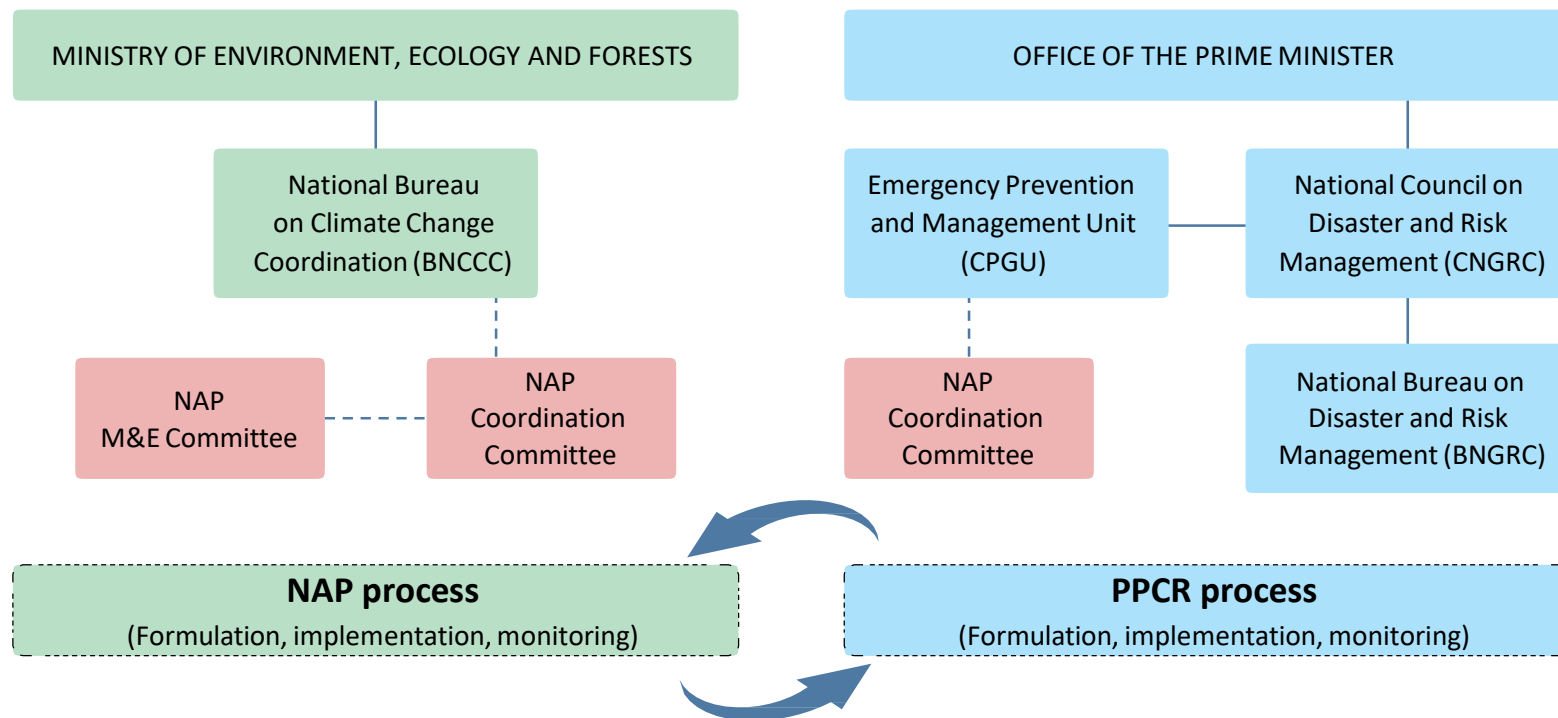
MINISTRY OF ENVIRONMENT, ECOLOGY AND FORESTS

National Bureau on Climate Change Coordination (BNCCC)

NAP M&E Committee

NAP Coordination Committee

OFFICE OF THE PRIME MINISTER

Emergency Prevention and Management Unit (CPGU)

National Council on Disaster and Risk Management (CNGRC)

NAP Coordination Committee

National Bureau on Disaster and Risk Management (BNGRC)

**NAP process**
(Formulation, implementation, monitoring)

**PPCR process**
(Formulation, implementation, monitoring)